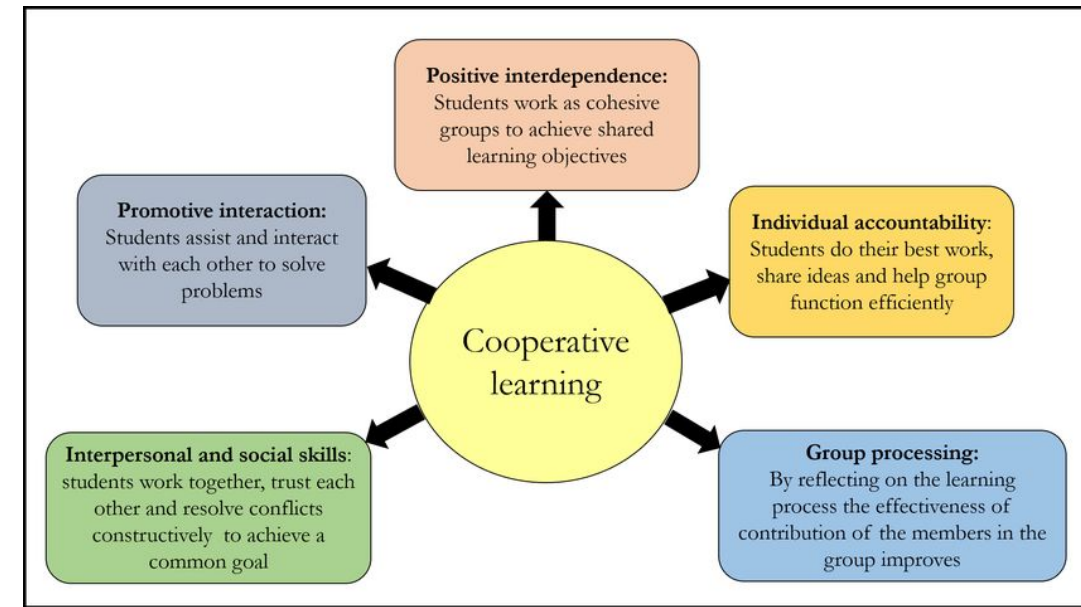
Positive interdependence:
Students work as cohesive groups to achieve shared learning objectives

Promotive interaction:
Students assist and interact with each other to solve problems

Individual accountability:
Students do their best work, share ideas and help group function efficiently

Cooperative learning

Interpersonal and social skills:
students work together, trust each other and resolve conflicts constructively to achieve a common goal

Group processing:
By reflecting on the learning process the effectiveness of contribution of the members in the group improves